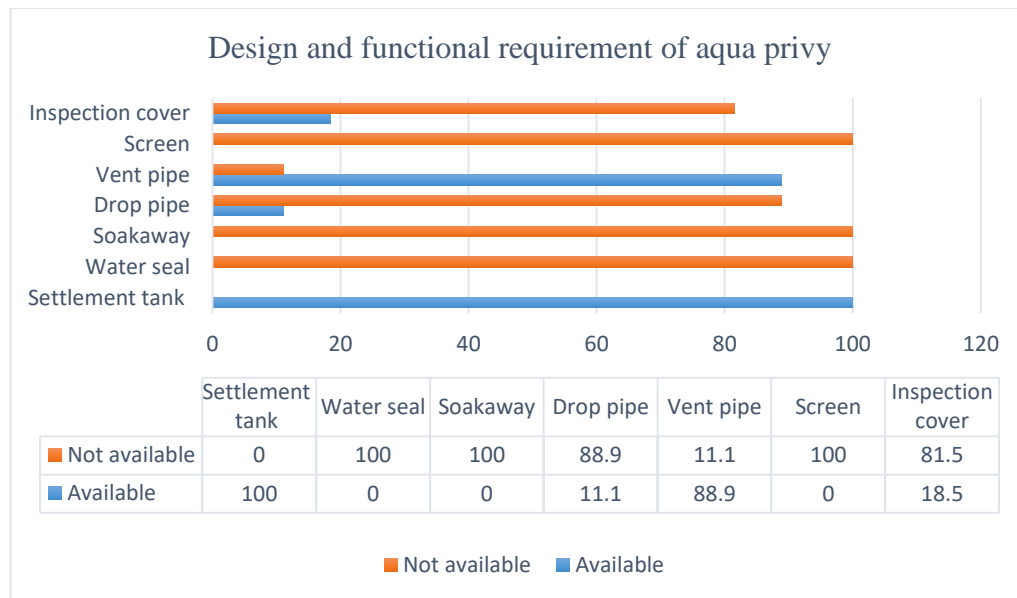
Design and functional requirement of aqua privy

Inspection cover
Screen
Vent pipe
Drop pipe
Soakaway
Water seal
Settlement tank

0 20 40 60 80 100 120

| | Settlement tank | Water seal | Soakaway | Drop pipe | Vent pipe | Screen | Inspection cover |
|---|---|---|---|---|---|---|---|
| Not available | 0 | 100 | 100 | 88.9 | 11.1 | 100 | 81.5 |
| Available | 100 | 0 | 0 | 11.1 | 88.9 | 0 | 18.5 |

Not available Available